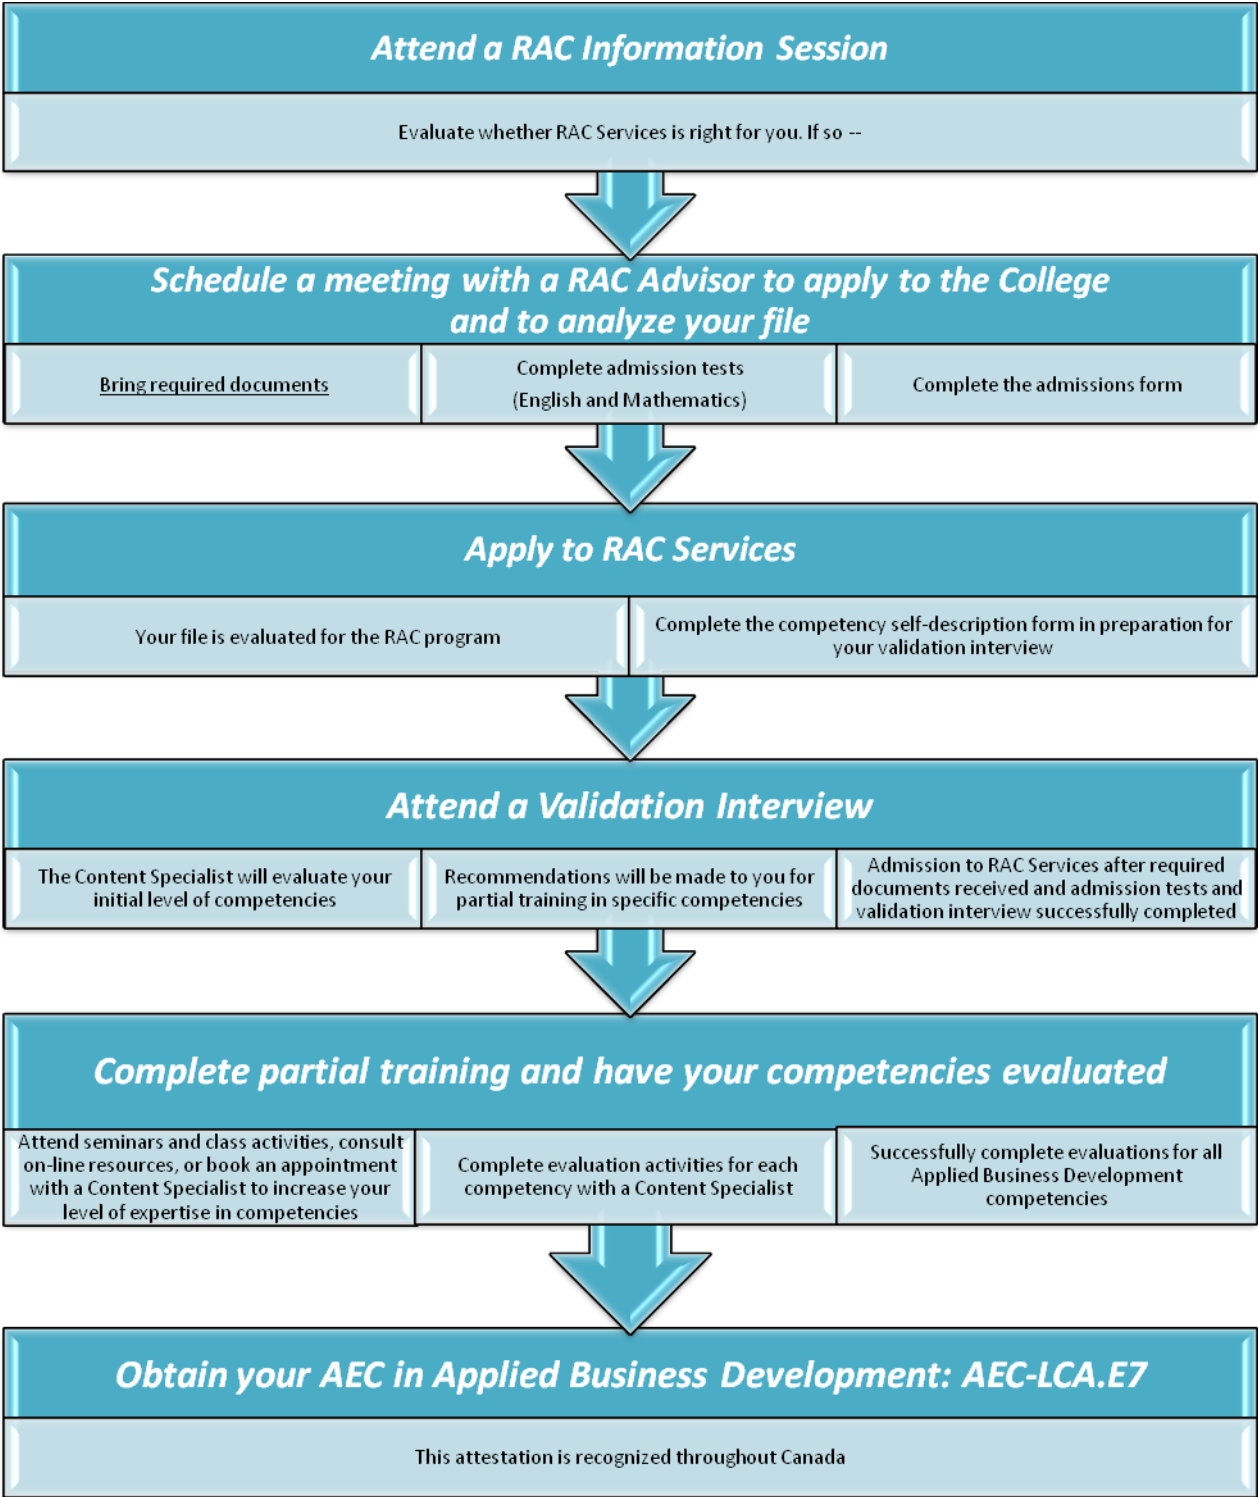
Attend a RAC Information Session

Evaluate whether RAC Services is right for you. If so --

Schedule a meeting with a RAC Advisor to apply to the College and to analyze your file

Bring required documents

Complete admission tests (English and Mathematics)

Complete the admissions form

Apply to RAC Services

Your file is evaluated for the RAC program

Complete the competency self-description form in preparation for your validation interview

Attend a Validation Interview

The Content Specialist will evaluate your initial level of competencies

Recommendations will be made to you for partial training in specific competencies

Admission to RAC Services after required documents received and admission tests and validation interview successfully completed

Complete partial training and have your competencies evaluated

Attend seminars and class activities, consult on-line resources, or book an appointment with a Content Specialist to increase your level of expertise in competencies

Complete evaluation activities for each competency with a Content Specialist

Successfully complete evaluations for all Applied Business Development competencies

Obtain your AEC in Applied Business Development: AEC-LCA.E7

This attestation is recognized throughout Canada